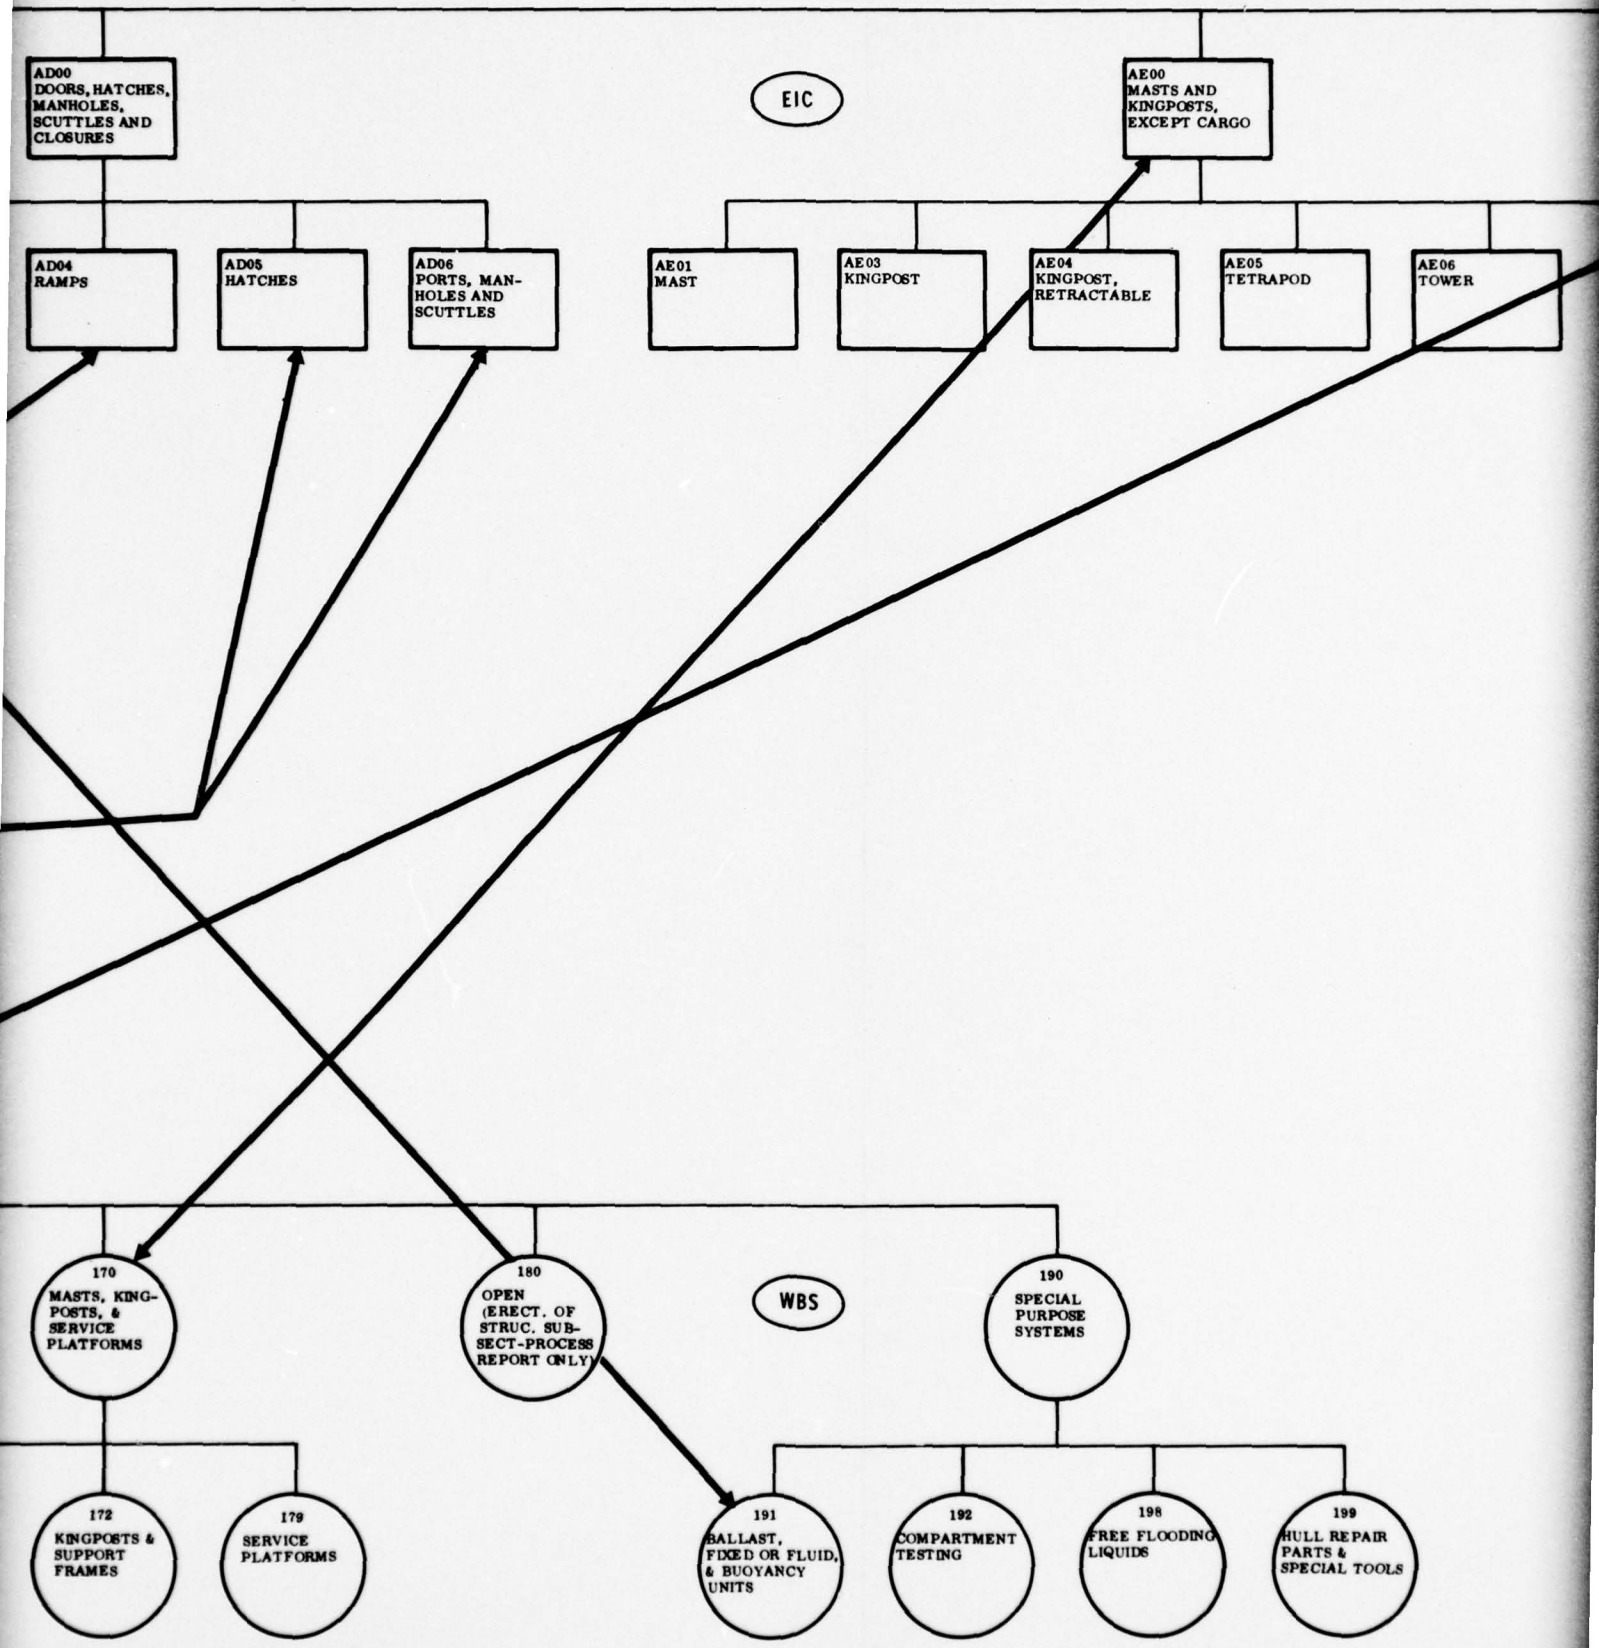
AD00
DOORS, HATCHES, MANHOLES, SCUTTLES AND CLOSURES

EIC

AE00
MASTS AND KINGPOSTS, EXCEPT CARGO

AD04
RAMPS

AD05
HATCHES

AD06
PORTS, MANHOLES AND SCUTTLES

AE01
MAST

AE03
KINGPOST

AE04
KINGPOST, RETRACTABLE

AE05
TETRAPOD

AE06
TOWER

170
MASTS, KINGPOSTS, & SERVICE PLATFORMS

180
OPEN
(ERECT. OF STRUC. SUBSECT-PROCESS REPORT ONLY)

WBS

190
SPECIAL PURPOSE SYSTEMS

172
KINGPOSTS & SUPPORT FRAMES

179
SERVICE PLATFORMS

191
BALLAST, FIXED OR FLUID, & BUOYANCY UNITS

192
COMPARTMENT TESTING

198
FREE FLOODING LIQUIDS

199
HULL REPAIR PARTS & SPECIAL TOOLS